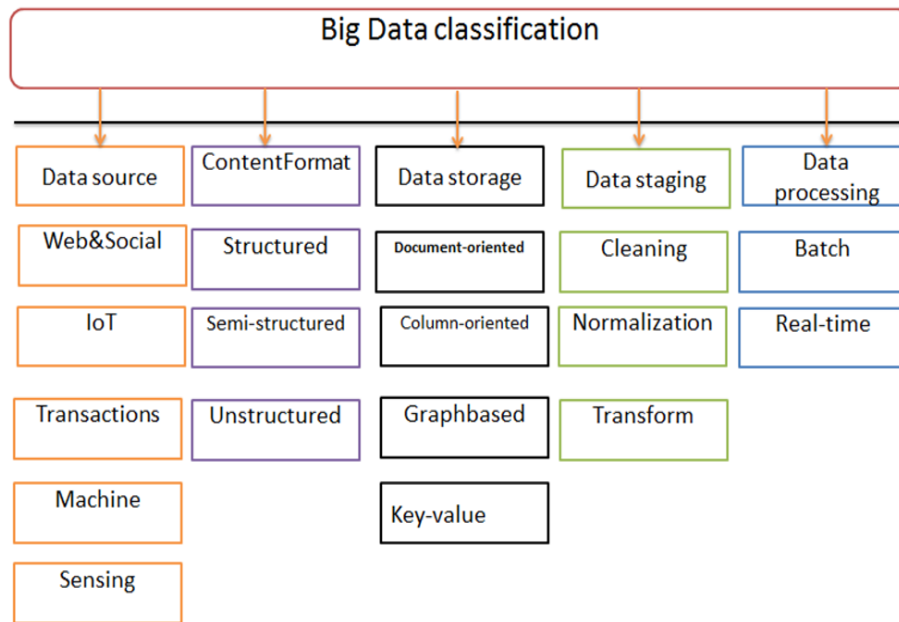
Big Data classification

Data source
Web&Social
IoT
Transactions
Machine
Sensing

ContentFormat
Structured
Semi-structured
Unstructured

Data storage
Document-oriented
Column-oriented
Graphbased
Key-value

Data staging
Cleaning
Normalization
Transform

Data processing
Batch
Real-time